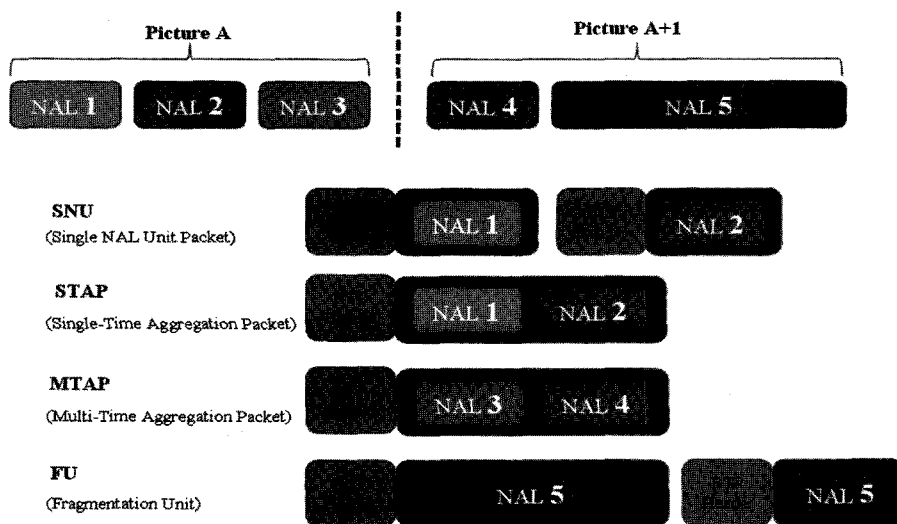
Picture A

Picture A+1

NAL 1 NAL 2 NAL 3

NAL 4 NAL 5

SNU
(Single NAL Unit Packet)

NAL 1

NAL 2

STAP
(Single-Time Aggregation Packet)

NAL 1 NAL 2

MTAP
(Multi-Time Aggregation Packet)

NAL 3 NAL 4

FU
(Fragmentation Unit)

NAL 5

NAL 5